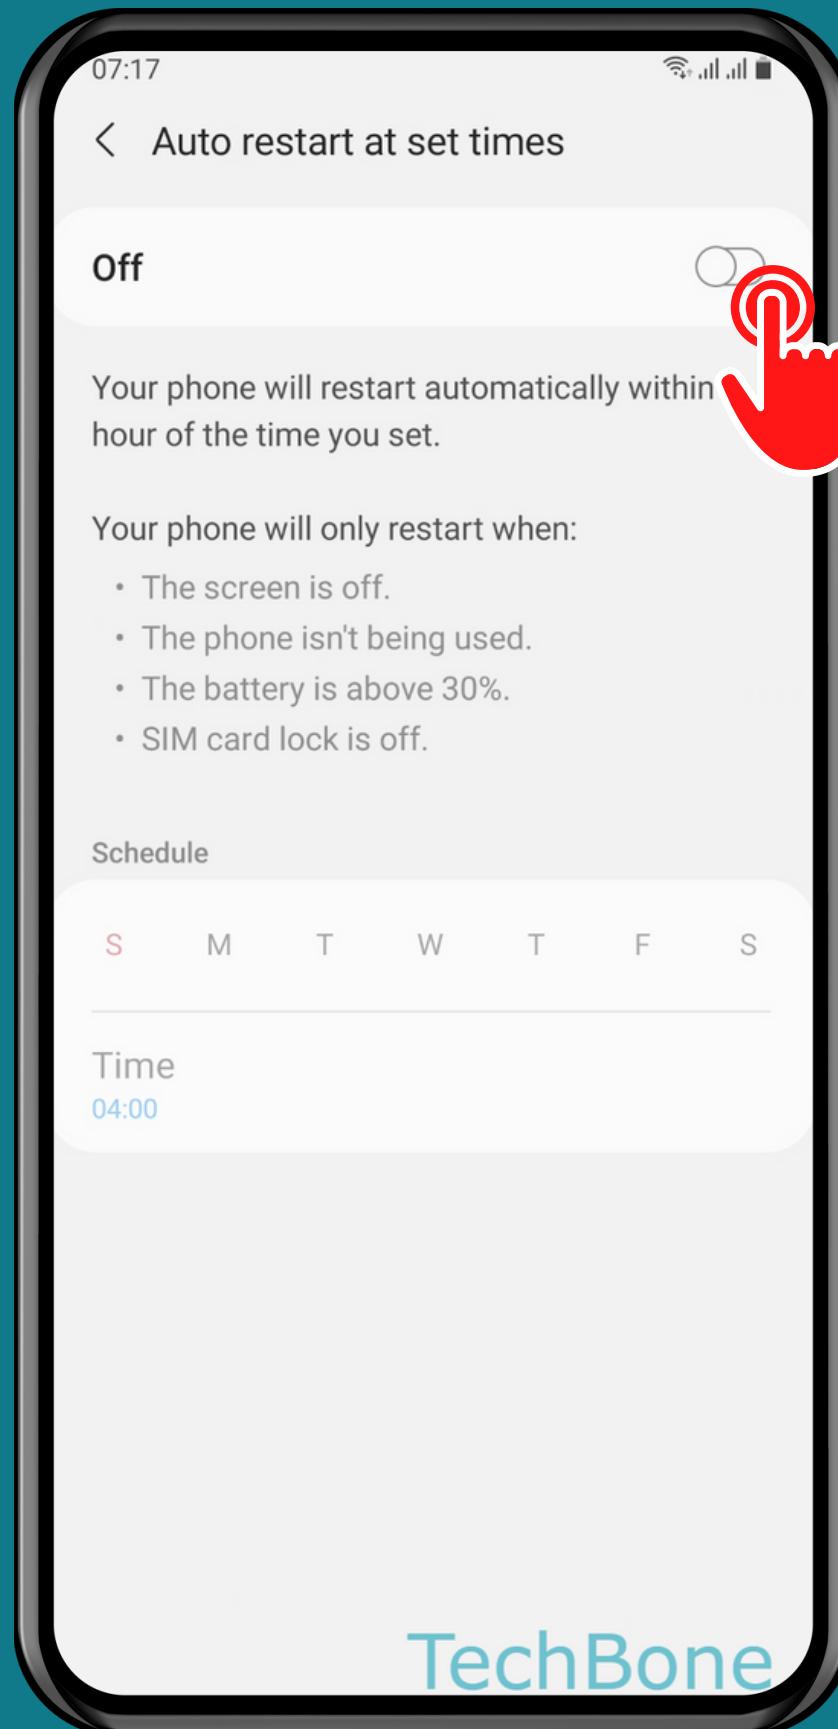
07:17

Auto restart at set times

Off

Your phone will restart automatically within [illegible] hour of the time you set.

Your phone will only restart when:

- The screen is off.
- The phone isn't being used.
- The battery is above 30%.
- SIM card lock is off.

Schedule

S M T W T F S

Time
04:00

TechBone